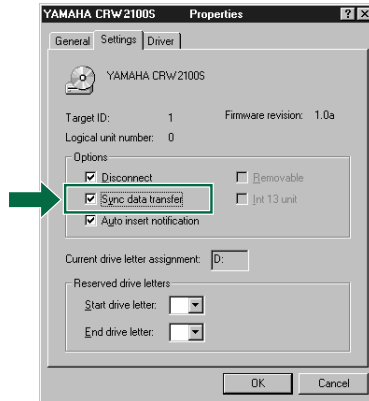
YAMAHA CRW2100S Properties ? X

General Settings Driver

YAMAHA CRW2100S

Target ID: 1 Firmware revision: 1.0a

Logical unit number: 0

Options

☑ Disconnect ☐ Removable

☑ Sync data transfer ☐ Int 13 unit

☑ Auto insert notification

Current drive letter assignment: D:

Reserved drive letters

Start drive letter:

End drive letter:

OK Cancel